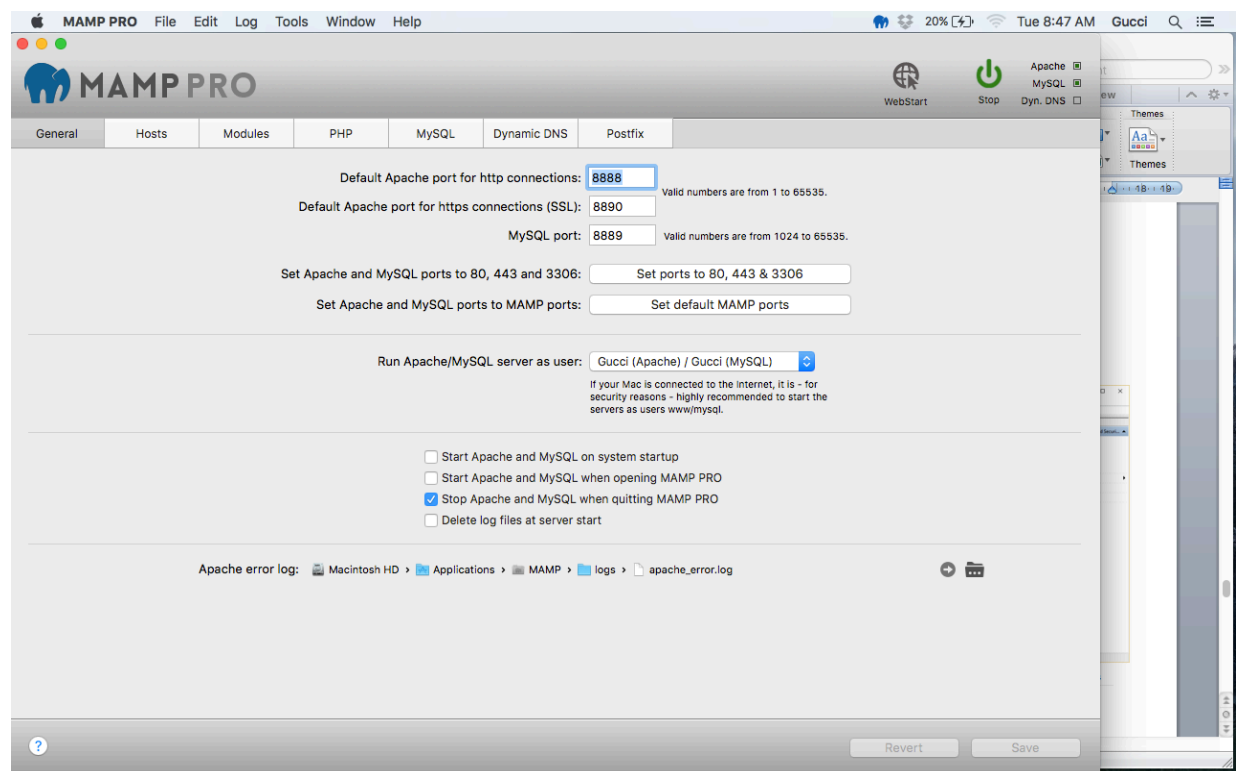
MAMP PRO File Edit Log Tools Window Help

20% Tue 8:47 AM Gucci

MAMP PRO

WebStart Stop

Apache
MySQL
Dyn. DNS

General Hosts Modules PHP MySQL Dynamic DNS Postfix

Default Apache port for http connections: 8888
Valid numbers are from 1 to 65535.
Default Apache port for https connections (SSL): 8890
MySQL port: 8889
Valid numbers are from 1024 to 65535.

Set Apache and MySQL ports to 80, 443 and 3306: Set ports to 80, 443 & 3306
Set Apache and MySQL ports to MAMP ports: Set default MAMP ports

Run Apache/MySQL server as user: Gucci (Apache) / Gucci (MySQL)
If your Mac is connected to the Internet, it is - for security reasons - highly recommended to start the servers as users www/mysql.

Start Apache and MySQL on system startup
Start Apache and MySQL when opening MAMP PRO
Stop Apache and MySQL when quitting MAMP PRO
Delete log files at server start

Apache error log: Macintosh HD › Applications › MAMP › logs › apache_error.log

?

Revert Save

Themes
Themes
18 19